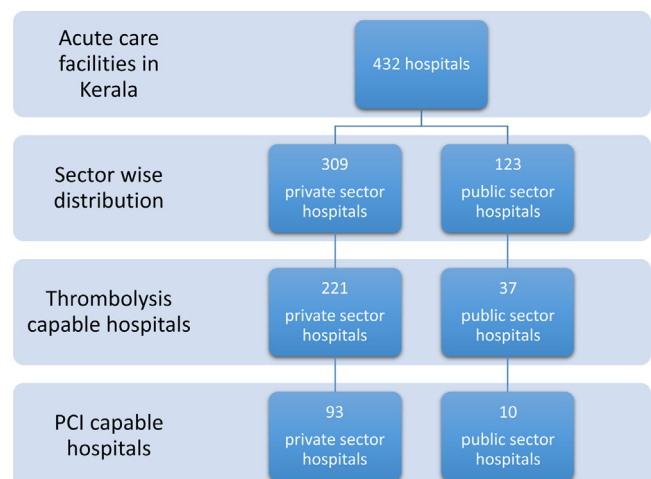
Acute care facilities in Kerala

432 hospitals

Sector wise distribution

309 private sector hospitals

123 public sector hospitals

Thrombolysis capable hospitals

221 private sector hospitals

37 public sector hospitals

PCI capable hospitals

93 private sector hospitals

10 public sector hospitals